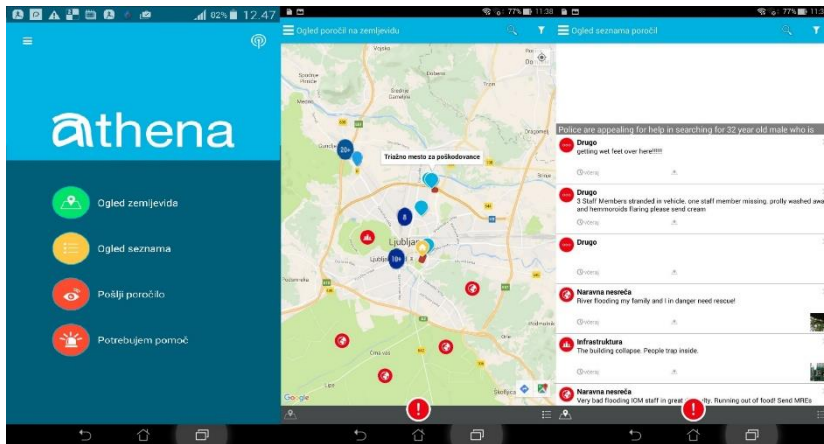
92% 12.47

athena

Ogled zemljevida

Ogled seznama

Pošlji poročilo

Potrebujem pomoč

77% 11:38

Ogled poročil na zemljevidu

Vodice

Triažno mesto za poškodovance

20+

8

10+

Ljubljana

Google

Ogled seznama poročil

Police are appealing for help in searching for 32 year old male who is

Drugo
getting wet feet over here!!!!!

Drugo
3 Staff Members stranded in vehicle, one staff member missing, prolly washed awa and hemmoroids flaring please send cream

Drugo

Naravna nesreča
River flooding my family and I in danger need rescue!

Infrastruktura
The building collapse. People trap inside.

Naravna nesreča
Very bad flooding IOM staff in great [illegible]ty. Running out of food! Send MREs